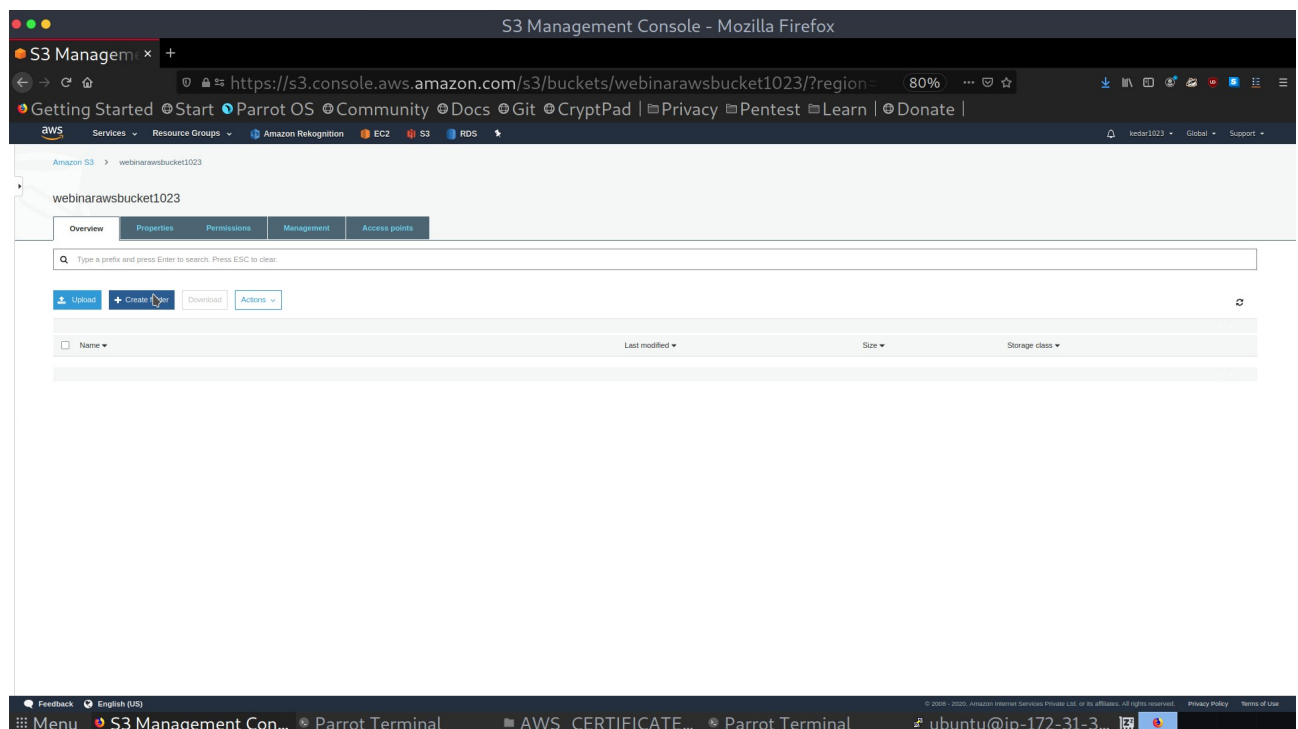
S3 Management Console - Mozilla Firefox

S3 Managem ×  +

https://s3.console.aws.amazon.com/s3/buckets/webinarawsbucket1023/?region=  80%

Getting Started  Start  Parrot OS  Community  Docs  Git  CryptPad | Privacy  Pentest  Learn | Donate |

aws  Services  Resource Groups  Amazon Rekognition  EC2  S3  RDS

kedar1023  Global  Support

Amazon S3 > webinarawsbucket1023

webinarawsbucket1023

Overview  Properties  Permissions  Management  Access points

Type a prefix and press Enter to search. Press ESC to clear.

Upload  + Create folder  Download  Actions

Name  Last modified  Size  Storage class

Feedback  English (US)

© 2008 - 2020, Amazon Internet Services Private Ltd. or its affiliates. All rights reserved.  Privacy Policy  Terms of Use

Menu  S3 Management Con...  Parrot Terminal  AWS_CERTIFICATE...  Parrot Terminal  ubuntu@ip-172-31-3...